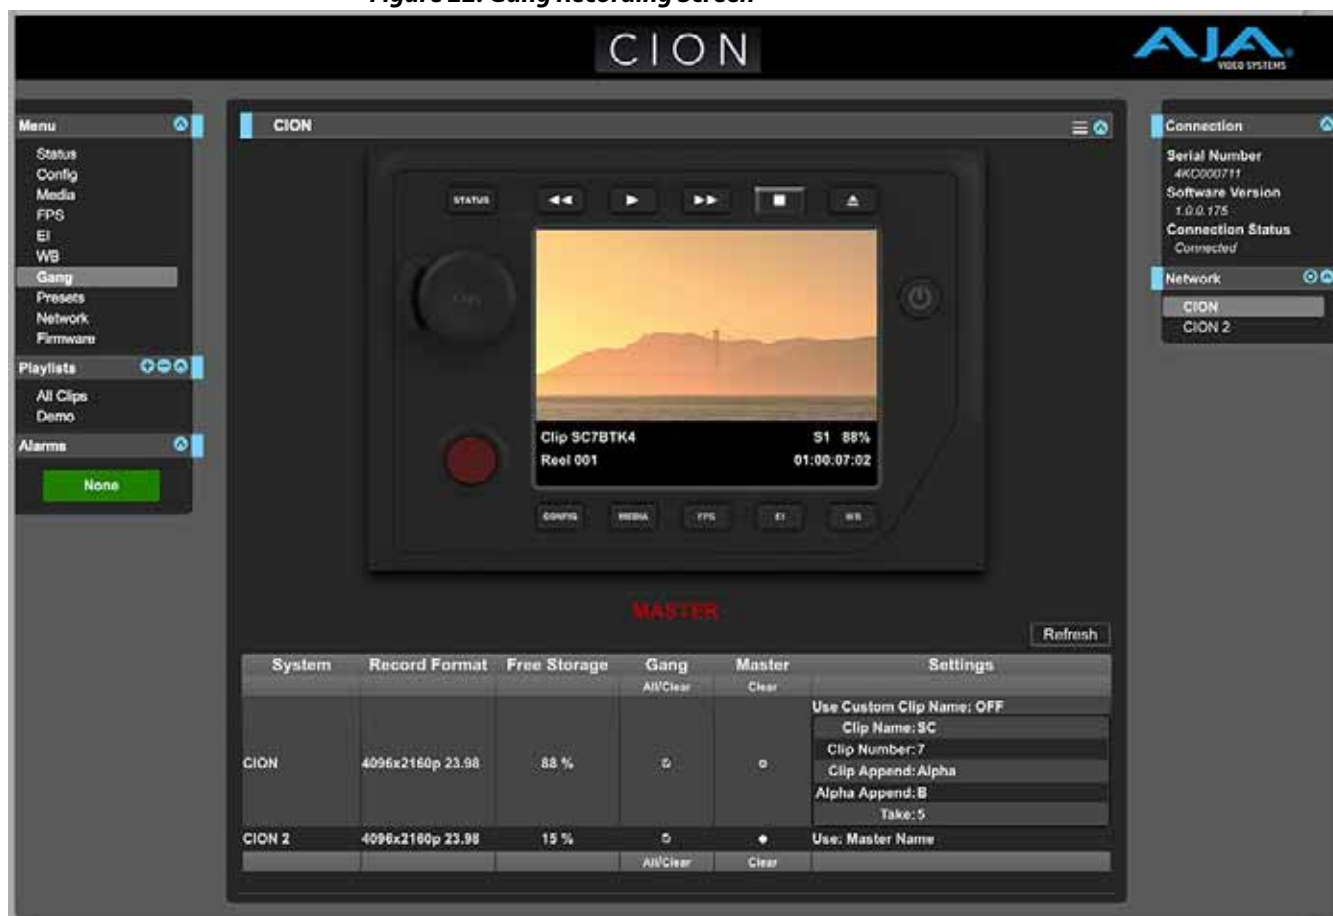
Figure 22. Gang Recording Screen

CION

AJA VIDEO SYSTEMS

Menu
Status
Config
Media
FPS
EI
WB
Gang
Presets
Network
Firmware

Playlists
All Clips
Demo

Alarms
None

CION

STATUS

Clip SC7BTK4
S1 88%
Reel 001
01:00:07:02

CONFIG
MEDIA
FPS
EI
WB

MASTER

Refresh

| System | Record Format | Free Storage | Gang | Master | Settings |
|---|---|---|---|---|---|
| | | | All/Clear | Clear | |
| CION | 4096x2160p 23.98 | 88 % | | | Use Custom Clip Name: OFF<br>Clip Name: SC<br>Clip Number: 7<br>Clip Append: Alpha<br>Alpha Append: B<br>Take: 5 |
| CION 2 | 4096x2160p 23.98 | 15 % | | | Use: Master Name |
| | | | All/Clear | Clear | |

Connection
Serial Number
4KC000711
Software Version
1.0.0.175
Connection Status
Connected

Network
CION
CION 2